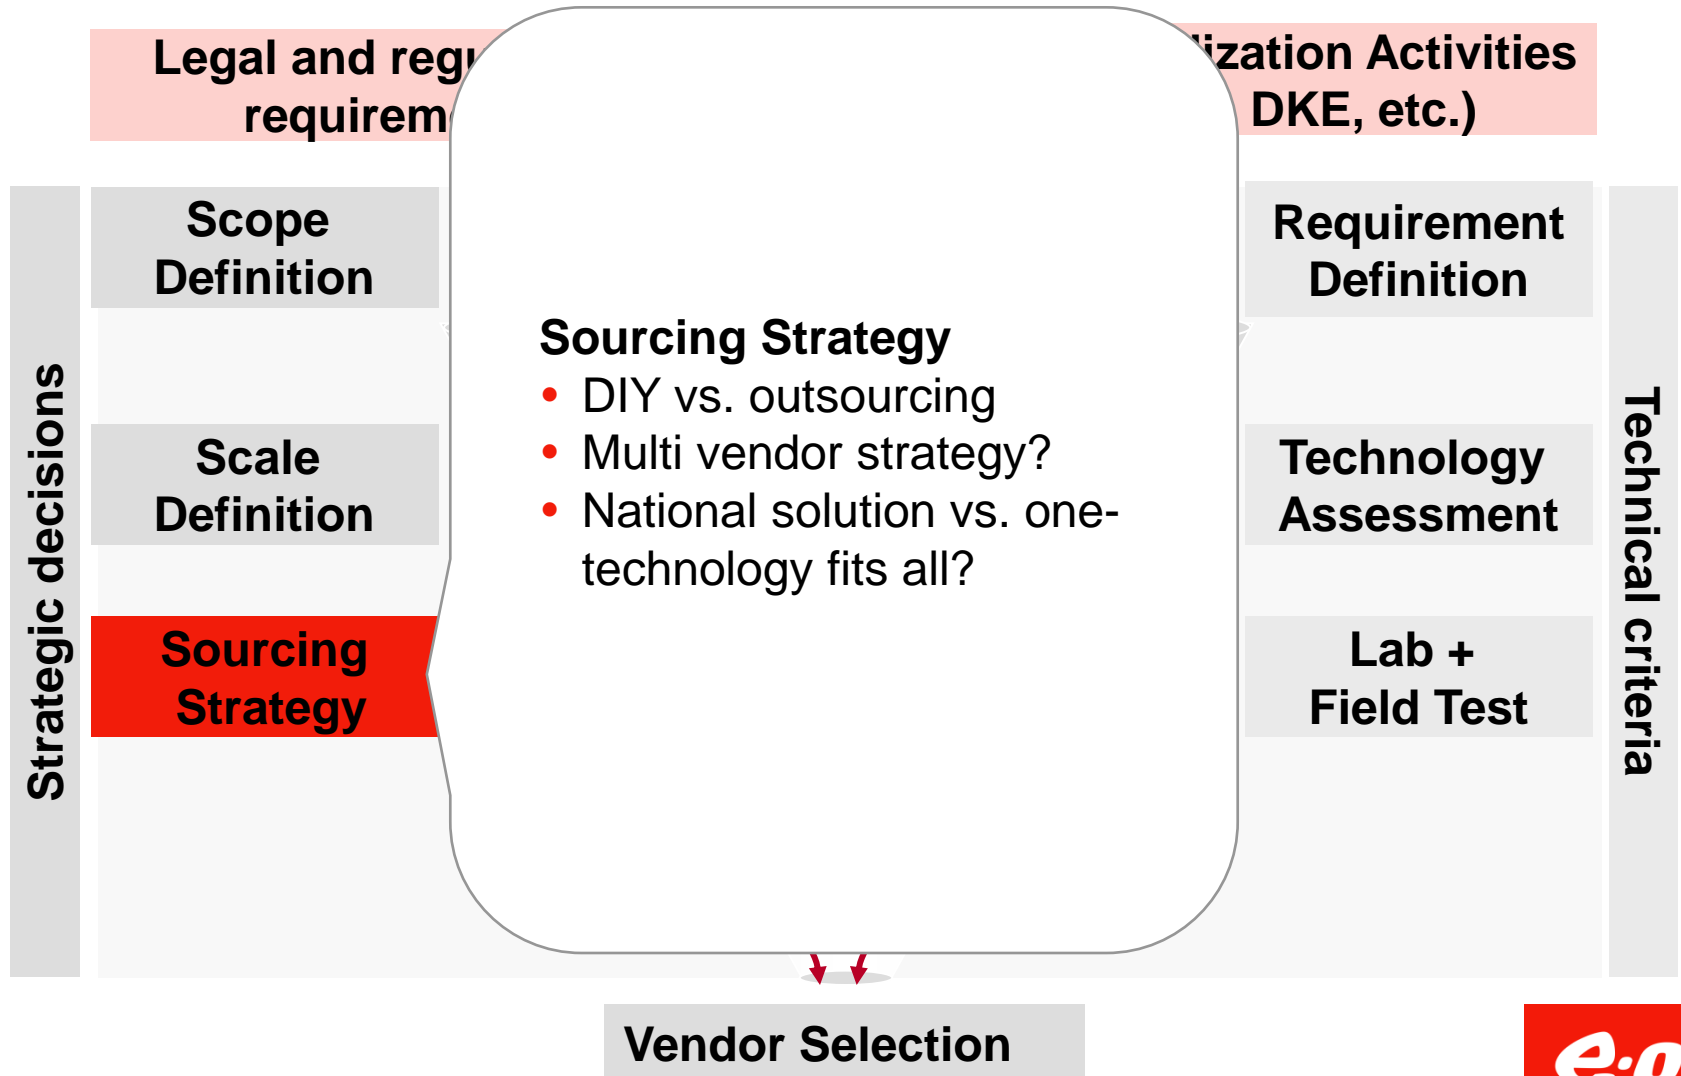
Legal and regu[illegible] requirem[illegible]

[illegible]lization Activities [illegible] DKE, etc.)

Strategic decisions

Scope Definition

Scale Definition

Sourcing Strategy

Sourcing Strategy
• DIY vs. outsourcing
• Multi vendor strategy?
• National solution vs. one-technology fits all?

Requirement Definition

Technology Assessment

Lab + Field Test

Technical criteria

Vendor Selection

e.o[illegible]